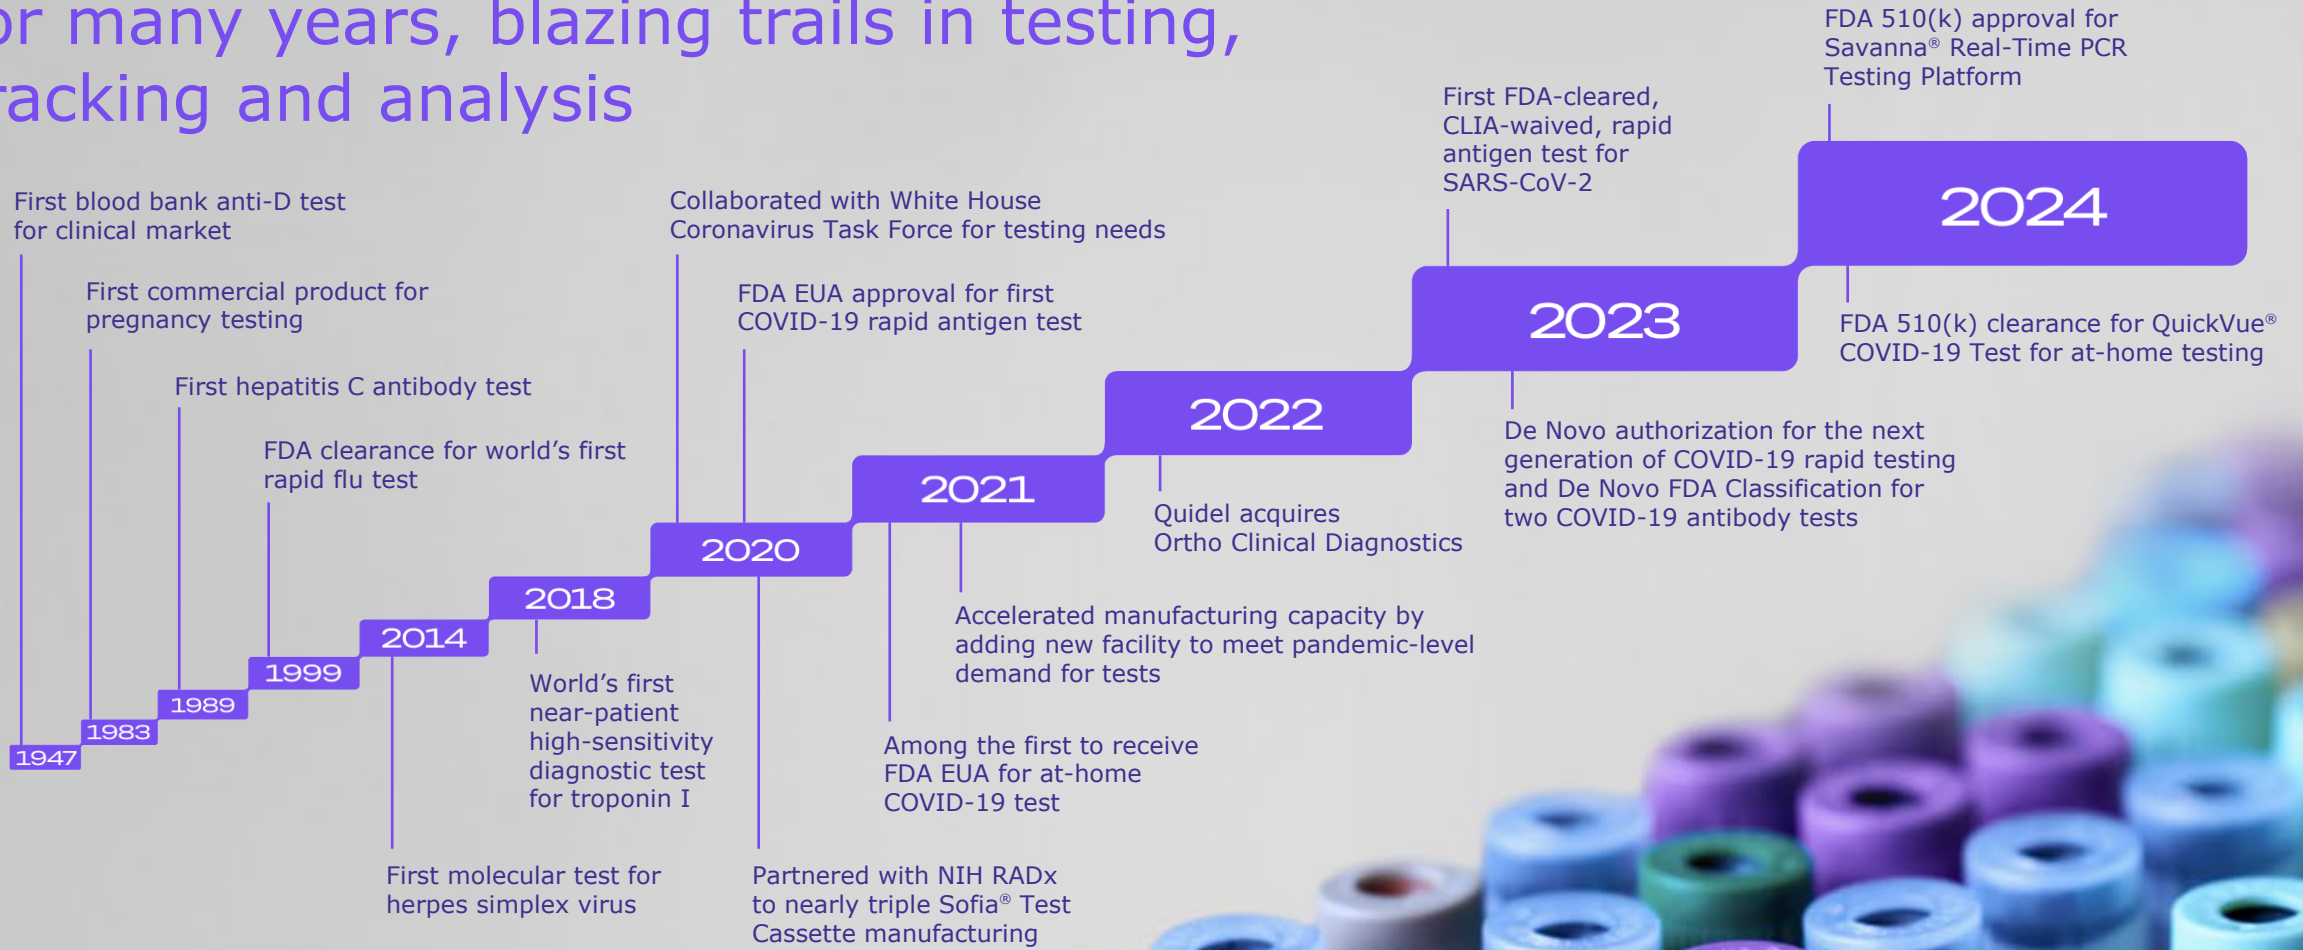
or many years, blazing trails in testing, racking and analysis

First blood bank anti-D test for clinical market

First commercial product for pregnancy testing

First hepatitis C antibody test

FDA clearance for world's first rapid flu test

Collaborated with White House Coronavirus Task Force for testing needs

FDA EUA approval for first COVID-19 rapid antigen test

First FDA-cleared, CLIA-waived, rapid antigen test for SARS-CoV-2

FDA 510(k) approval for Savanna® Real-Time PCR Testing Platform

2024

2023

FDA 510(k) clearance for QuickVue® COVID-19 Test for at-home testing

2022

De Novo authorization for the next generation of COVID-19 rapid testing and De Novo FDA Classification for two COVID-19 antibody tests

2021

Quidel acquires Ortho Clinical Diagnostics

2020

Accelerated manufacturing capacity by adding new facility to meet pandemic-level demand for tests

2018

2014

1999

1989

1983

1947

World's first near-patient high-sensitivity diagnostic test for troponin I

Among the first to receive FDA EUA for at-home COVID-19 test

First molecular test for herpes simplex virus

Partnered with NIH RADx to nearly triple Sofia® Test Cassette manufacturing